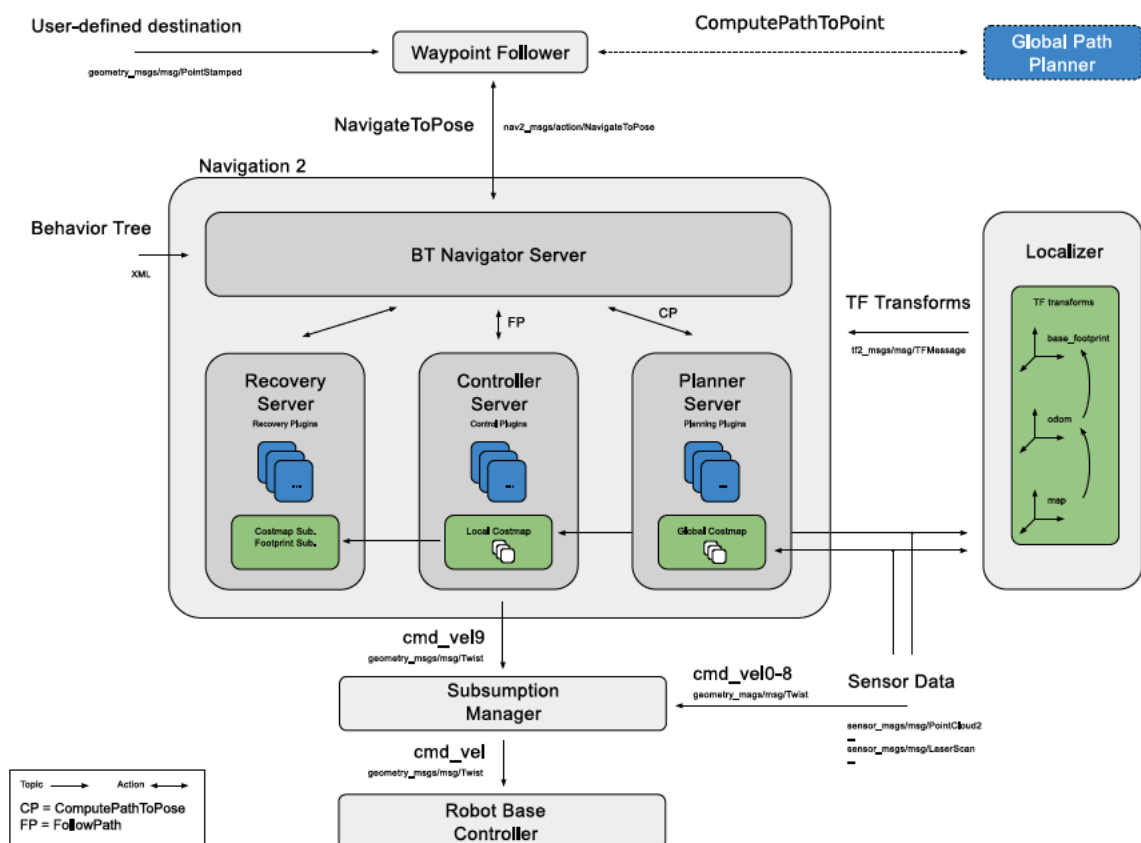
User-defined destination

geometry_msgs/msg/PointStamped

Waypoint Follower

ComputePathToPoint

Global Path Planner

NavigateToPose

nav2_msgs/action/NavigateToPose

Navigation 2

Behavior Tree

XML

BT Navigator Server

FP

CP

Recovery Server

Recovery Plugins

...

Costmap Sub. Footprint Sub.

Controller Server

Control Plugins

...

Local Costmap

Planner Server

Planning Plugins

...

Global Costmap

Localizer

TF Transforms

tf2_msgs/msg/TFMessage

TF transforms

base_footprint

odom

map

cmd_vel9

geometry_msgs/msg/Twist

Subsumption Manager

cmd_vel0-8

geometry_msgs/msg/Twist

Sensor Data

sensor_msgs/msg/PointCloud2

sensor_msgs/msg/LaserScan

cmd_vel

geometry_msgs/msg/Twist

Robot Base Controller

Topic

Action

CP = ComputePathToPose
FP = FollowPath